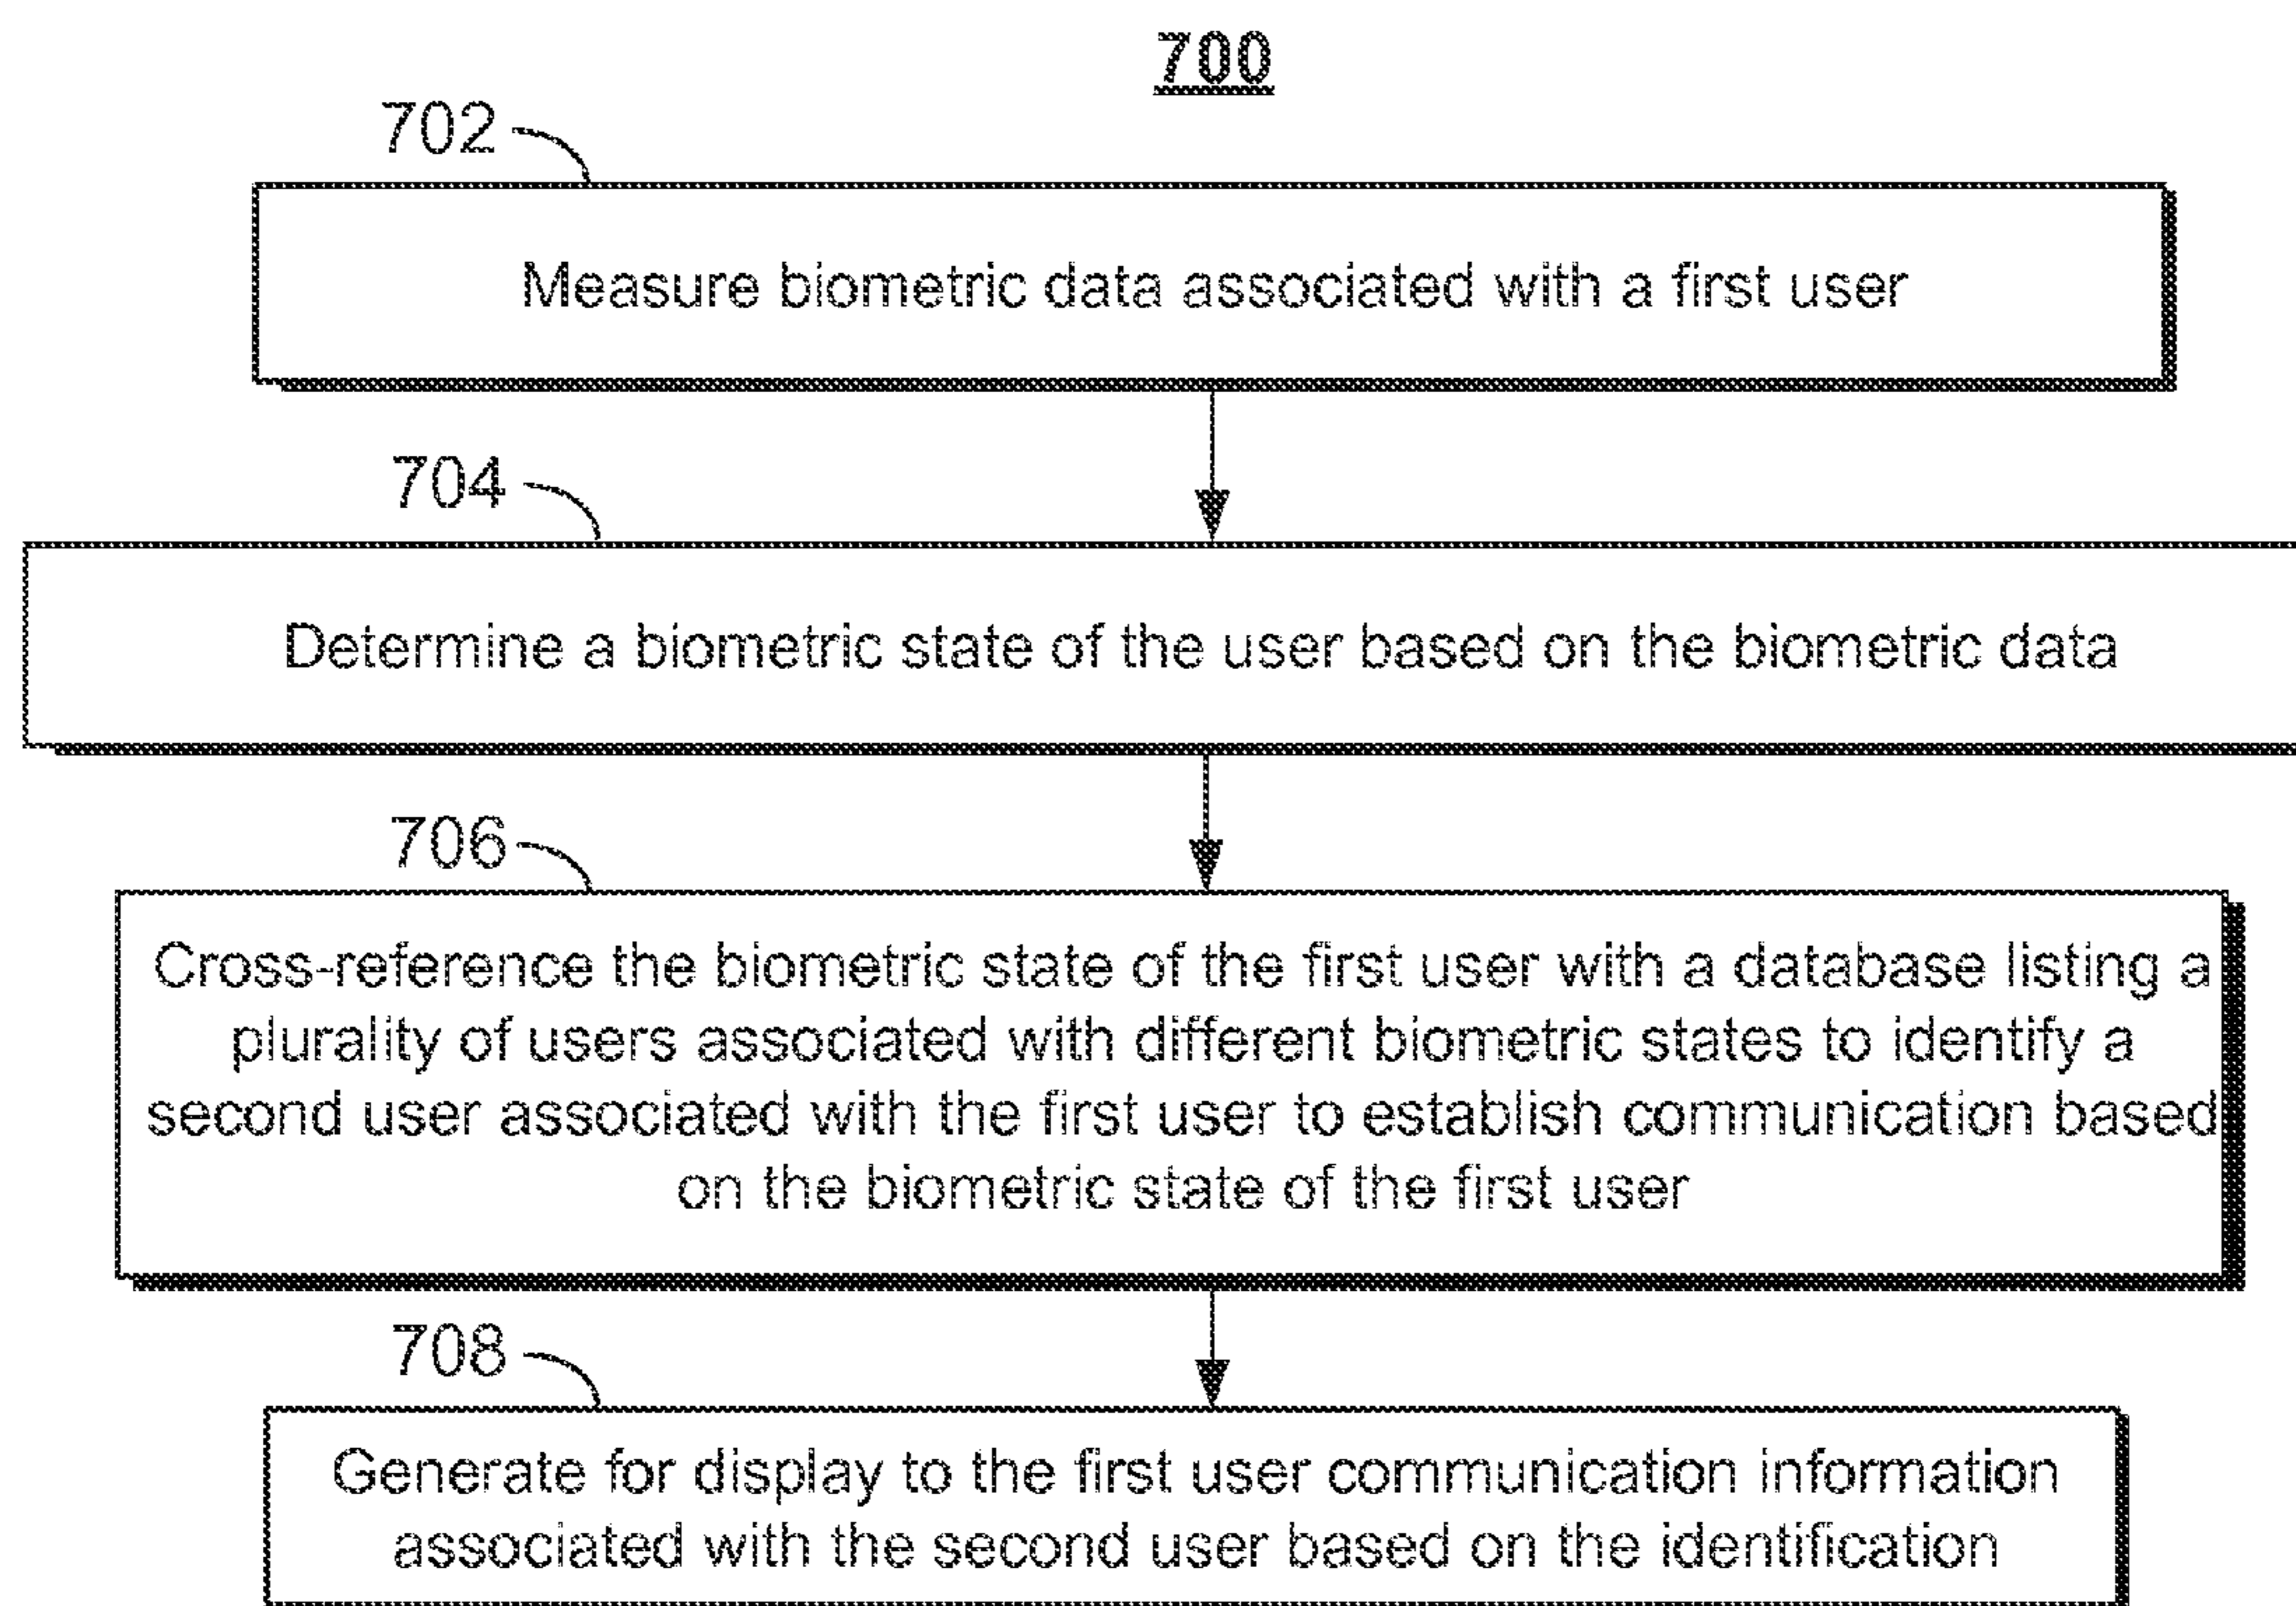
700

702

Measure biometric data associated with a first user

704

Determine a biometric state of the user based on the biometric data

706

Cross-reference the biometric state of the first user with a database listing a plurality of users associated with different biometric states to identify a second user associated with the first user to establish communication based on the biometric state of the first user

708

Generate for display to the first user communication information associated with the second user based on the identification